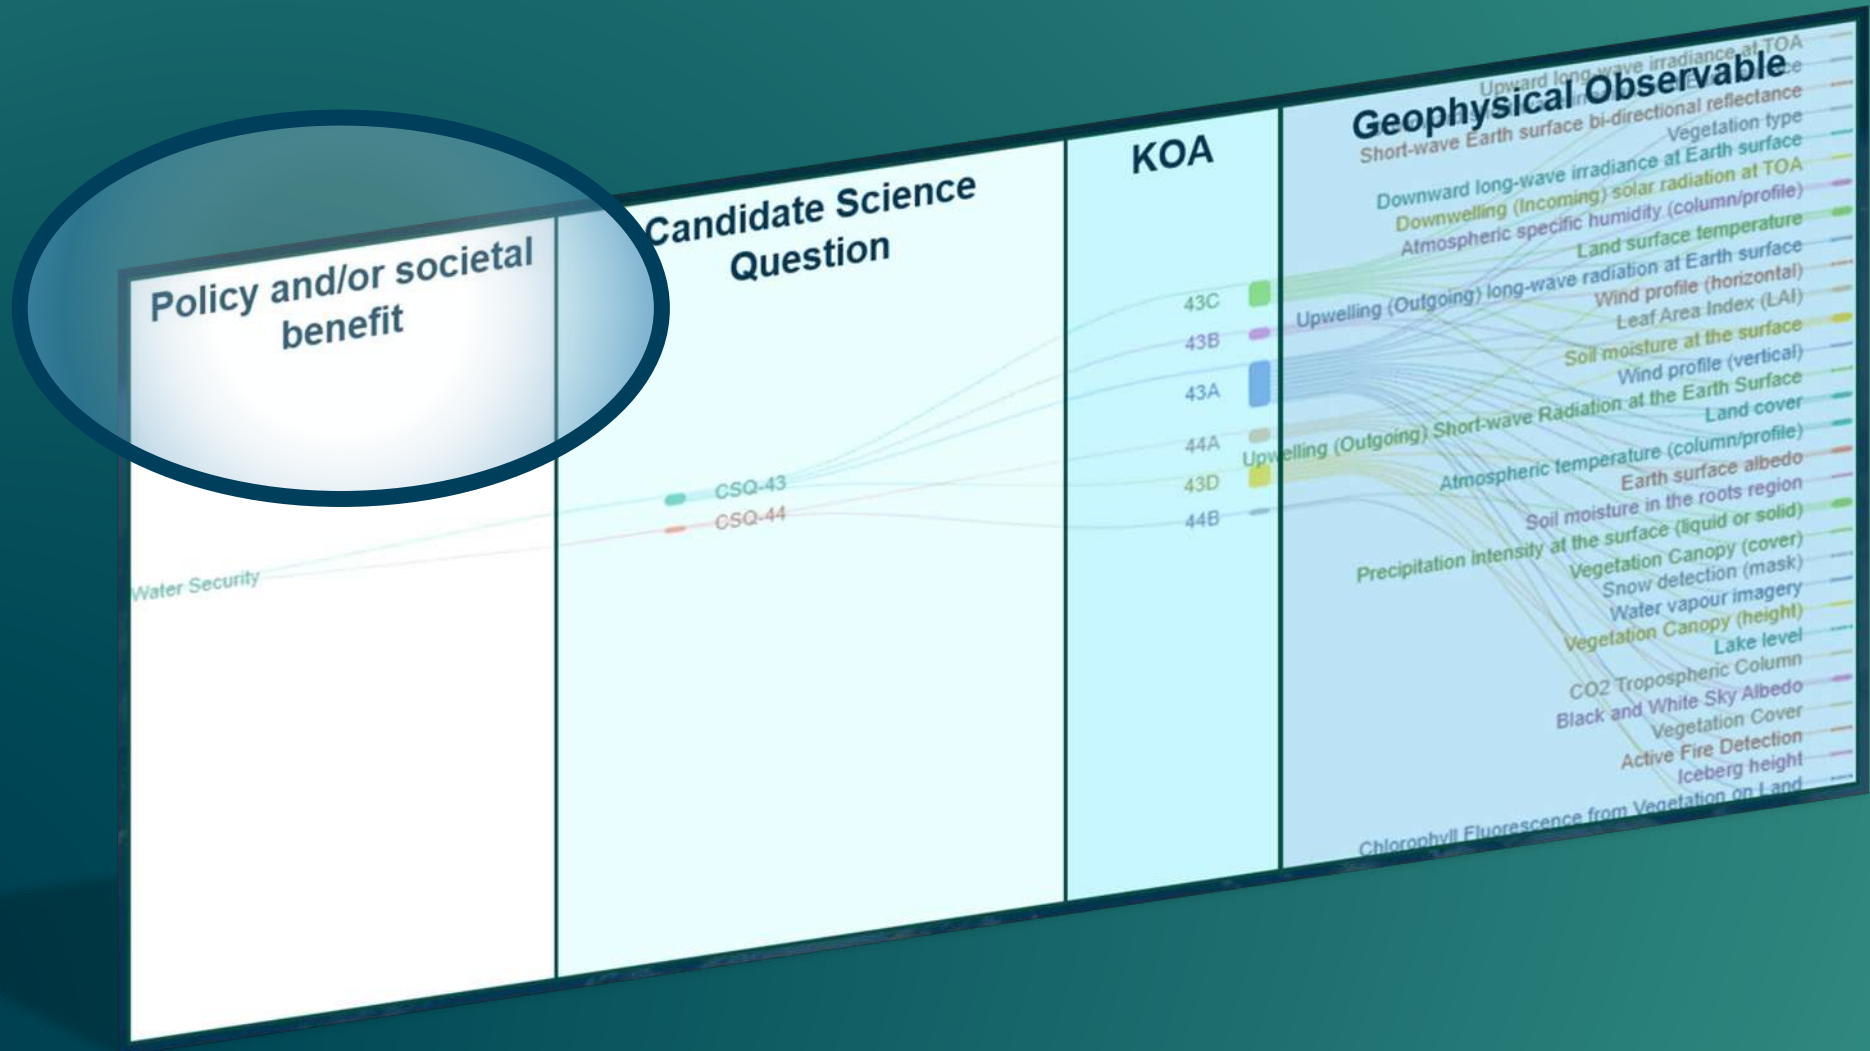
Policy and/or societal benefit

Candidate Science Question

KOA

Geophysical Observable

Water Security

CSQ-43
CSQ-44

43C
43B
43A
44A
43D
44B

Upward long-wave irradiance at TOA
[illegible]
Short-wave Earth surface bi-directional reflectance
Vegetation type
Downward long-wave irradiance at Earth surface
Downwelling (Incoming) solar radiation at TOA
Atmospheric specific humidity (column/profile)
Land surface temperature
Upwelling (Outgoing) long-wave radiation at Earth surface
Wind profile (horizontal)
Leaf Area Index (LAI)
Soil moisture at the surface
Wind profile (vertical)
Upwelling (Outgoing) Short-wave Radiation at the Earth Surface
Land cover
Atmospheric temperature (column/profile)
Earth surface albedo
Soil moisture in the roots region
Precipitation intensity at the surface (liquid or solid)
Vegetation Canopy (cover)
Snow detection (mask)
Water vapour imagery
Vegetation Canopy (height)
Lake level
CO2 Tropospheric Column
Black and White Sky Albedo
Vegetation Cover
Active Fire Detection
Iceberg height
Chlorophyll Fluorescence from Vegetation on Land